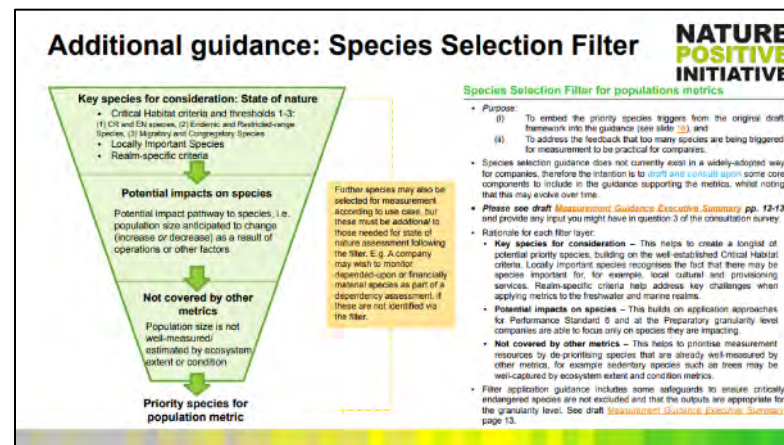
Additional guidance: Species Selection Filter

NATURE POSITIVE INITIATIVE

Key species for consideration: State of nature
• Critical Habitat criteria and thresholds 1-3: (1) CR and EN species, (2) Endemic and Restricted-range Species, (3) Migratory and Congregatory Species
• Locally Important Species
• Realm-specific criteria

Potential impacts on species
Potential impact pathway to species, i.e. population size anticipated to change (increase or decrease) as a result of operations or other factors

Not covered by other metrics
Population size is not well-measured/ estimated by ecosystem extent or condition

Priority species for population metric

Further species may also be selected for measurement according to use case, but these must be additional to those needed for state of nature assessment following the filter. E.g. A company may wish to monitor depended-upon or financially material species as part of a dependency assessment, if these are not identified via the filter.

Species Selection Filter for populations metrics
• Purpose:
(i) To embed the priority species triggers from the original draft framework into the guidance (see slide 16), and
(ii) To address the feedback that too many species are being triggered for measurement to be practical for companies.
• Species selection guidance does not currently exist in a widely-adopted way for companies, therefore the intention is to draft and consult upon some core components to include in the guidance supporting the metrics, whilst noting that this may evolve over time.
• Please see draft Measurement Guidance Executive Summary pp. 12-13 and provide any input you might have in question 3 of the consultation survey.
• Rationale for each filter layer:
• Key species for consideration – This helps to create a longlist of potential priority species, building on the well-established Critical Habitat criteria. Locally important species recognises the fact that there may be species important for, for example, local cultural and provisioning services. Realm-specific criteria help address key challenges when applying metrics to the freshwater and marine realms.
• Potential impacts on species – This builds on application approaches for Performance Standard 6 and at the Preparatory granularity level companies are able to focus only on species they are impacting.
• Not covered by other metrics – This helps to prioritise measurement resources by de-prioritising species that are already well-measured by other metrics, for example sedentary species such as trees may be well-captured by ecosystem extent and condition metrics.
• Filter application guidance includes some safeguards to ensure critically endangered species are not excluded and that the outputs are appropriate for the granularity level. See draft Measurement Guidance Executive Summary page 13.